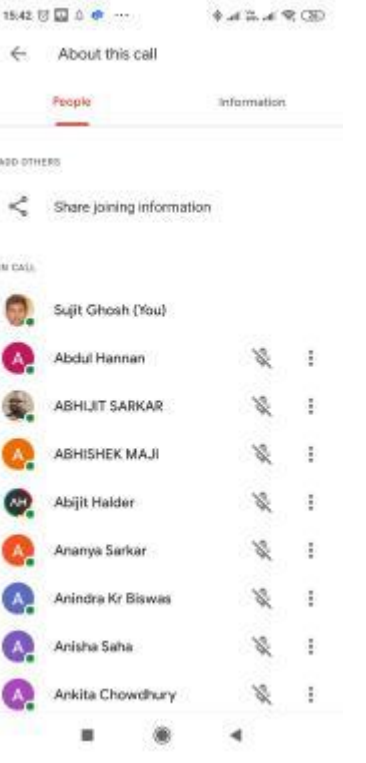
15:42

About this call

People

Information

ADD OTHERS

Share joining information

IN CALL

Sujit Ghosh (You)

A

Abdul Hannan

ABHIJIT SARKAR

A

ABHISHEK MAJI

AH

Abijit Halder

A

Ananya Sarkar

A

Anindra Kr Biswas

A

Anisha Saha

A

Ankita Chowdhury